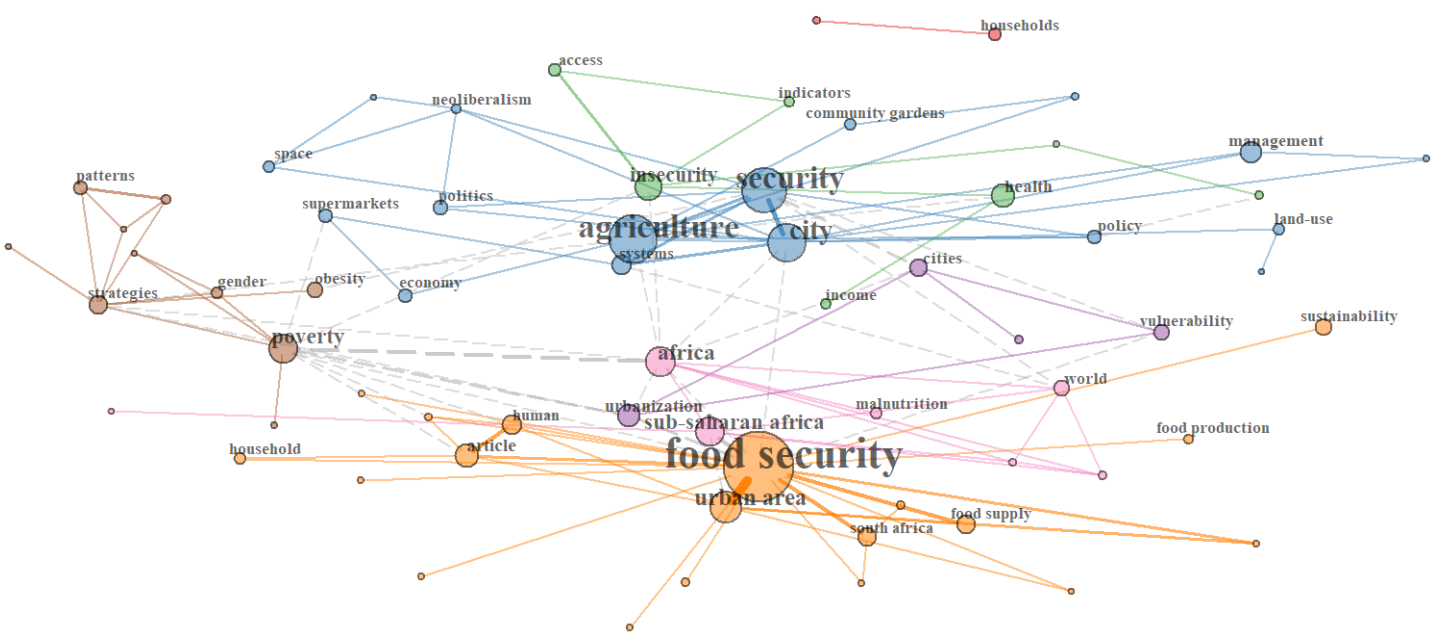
households

access

indicators

neoliberalism

community gardens

management

space

insecurity

security

health

patterns

politics

supermarkets

agriculture

city

policy

land-use

systems

cities

gender

obesity

strategies

economy

income

vulnerability

sustainability

poverty

africa

world

urbanization

malnutrition

human

sub-saharan africa

food production

household

article

food security

urban area

food supply

south africa